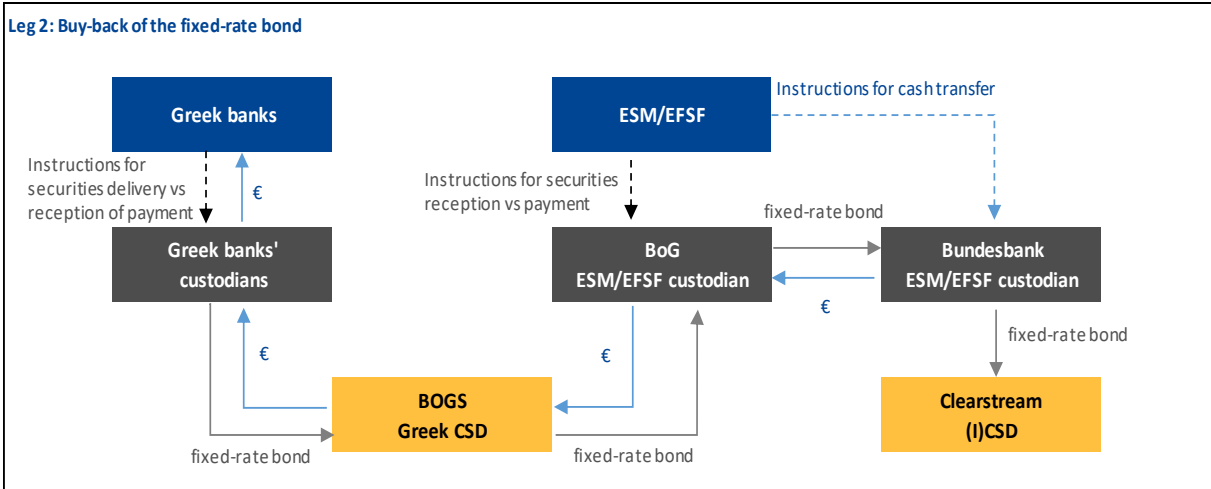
Leg 2: Buy-back of the fixed-rate bond

Greek banks

Instructions for securities delivery vs reception of payment

€

Greek banks' custodians

€

fixed-rate bond

BOGS
Greek CSD

ESM/EFSF

Instructions for cash transfer

Instructions for securities reception vs payment

BoG
ESM/EFSF custodian

€

fixed-rate bond

fixed-rate bond

€

Bundesbank
ESM/EFSF custodian

fixed-rate bond

Clearstream
(I)CSD